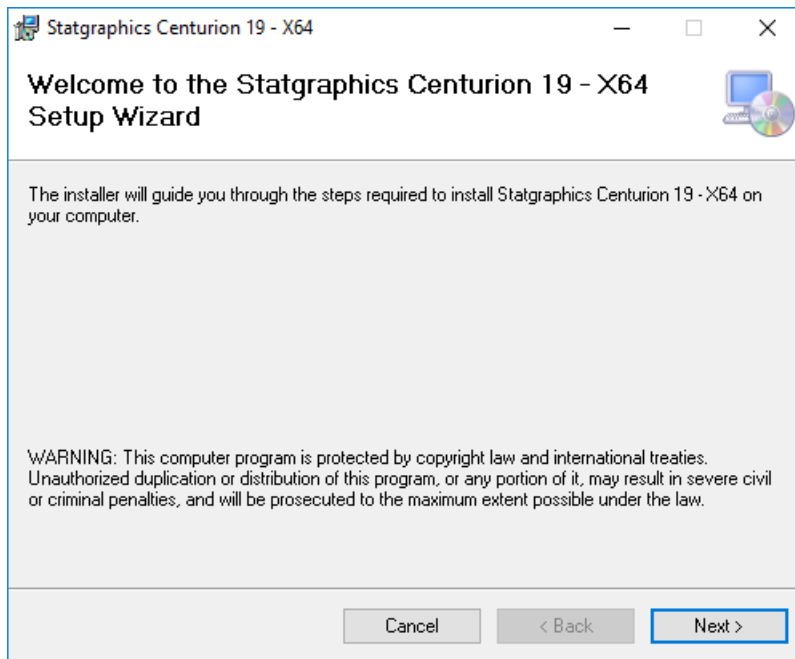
Statgraphics Centurion 19 - X64

Welcome to the Statgraphics Centurion 19 - X64 Setup Wizard

The installer will guide you through the steps required to install Statgraphics Centurion 19 - X64 on your computer.

WARNING: This computer program is protected by copyright law and international treaties. Unauthorized duplication or distribution of this program, or any portion of it, may result in severe civil or criminal penalties, and will be prosecuted to the maximum extent possible under the law.

Cancel
< Back
Next >